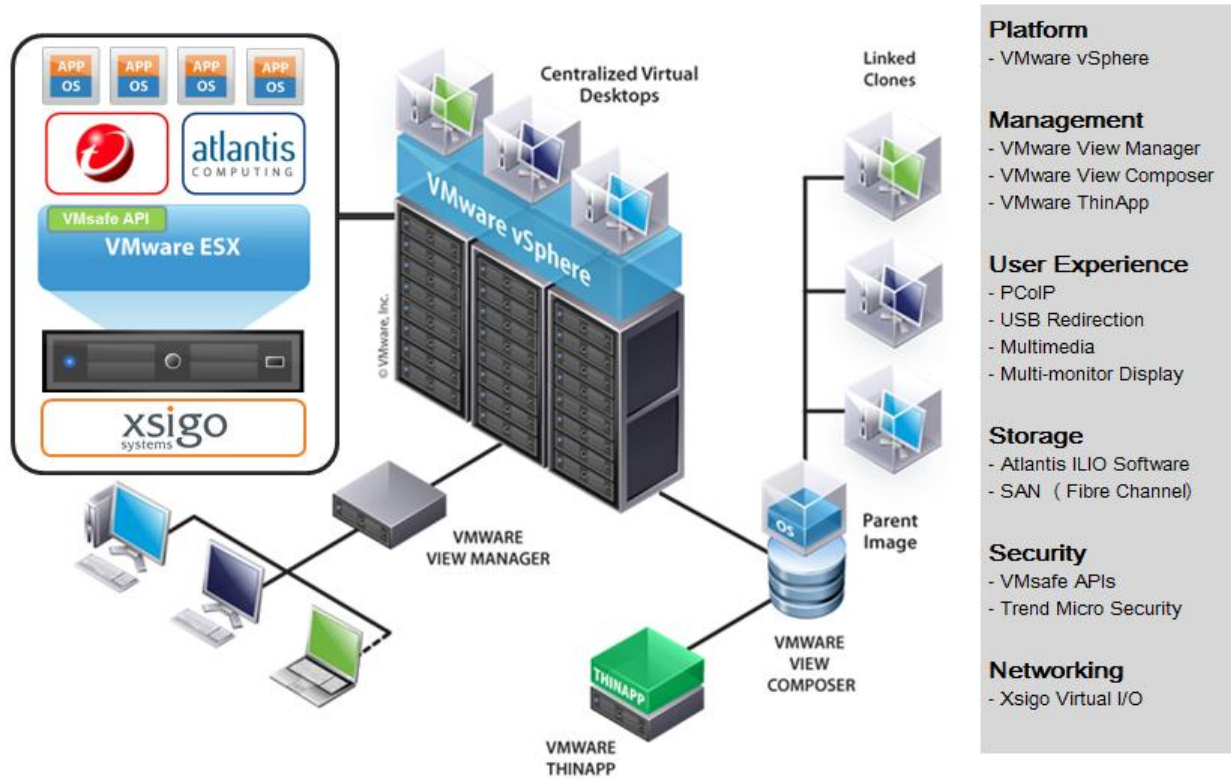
APP
OS

APP
OS

APP
OS

APP
OS

atlantis
COMPUTING

VMsafe API
VMware ESX

xsigo
systems

Centralized Virtual Desktops

VMware vSphere

© VMware, Inc.

Linked Clones

VMWARE VIEW MANAGER

OS

Parent Image

VMWARE VIEW COMPOSER

THINAPP

VMWARE THINAPP

Platform
- VMware vSphere

Management
- VMware View Manager
- VMware View Composer
- VMware ThinApp

User Experience
- PCoIP
- USB Redirection
- Multimedia
- Multi-monitor Display

Storage
- Atlantis ILIO Software
- SAN （Fibre Channel)

Security
- VMsafe APIs
- Trend Micro Security

Networking
- Xsigo Virtual I/O